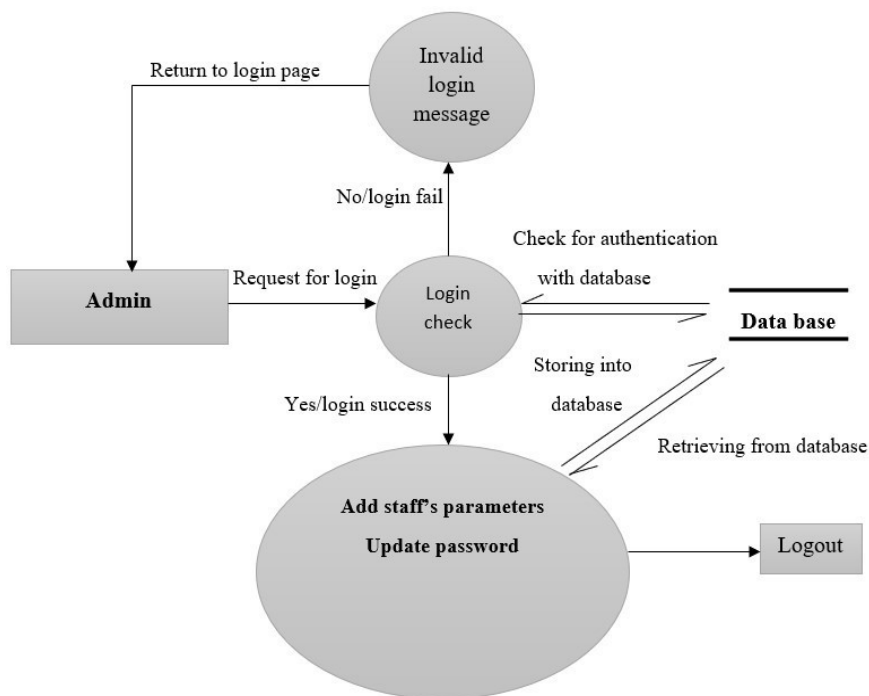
Return to login page

Invalid login message

No/login fail

Check for authentication with database

Admin

Request for login

Login check

Data base

Storing into database

Yes/login success

Retrieving from database

Add staff's parameters

Update password

Logout